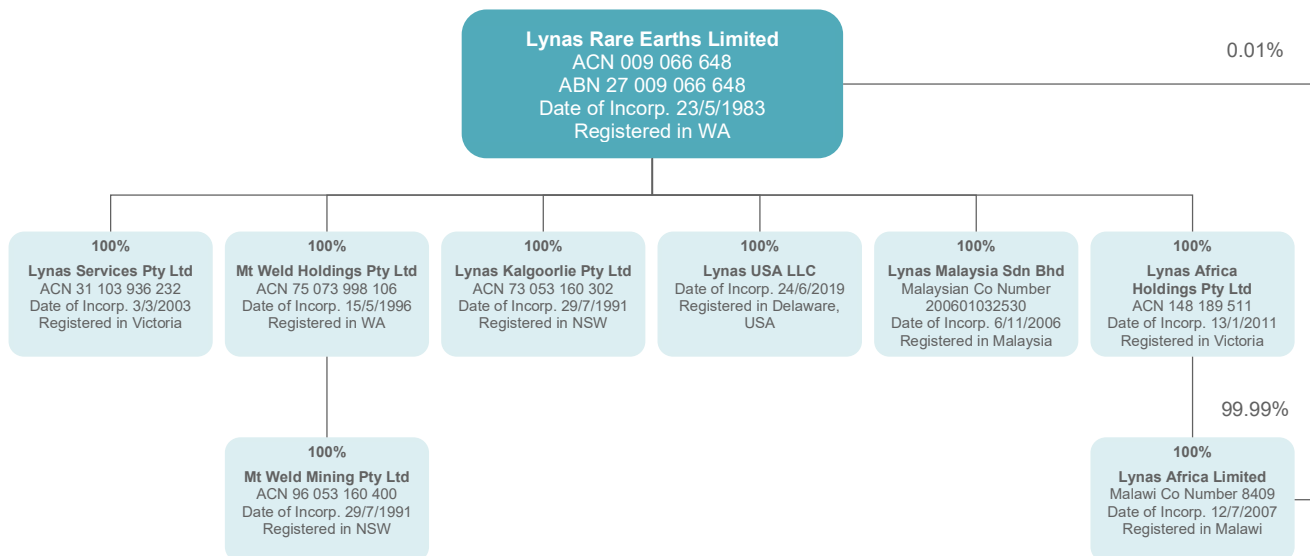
Lynas Rare Earths Limited
ACN 009 066 648
ABN 27 009 066 648
Date of Incorp. 23/5/1983
Registered in WA

0.01%

100%
Lynas Services Pty Ltd
ACN 31 103 936 232
Date of Incorp. 3/3/2003
Registered in Victoria

100%
Mt Weld Holdings Pty Ltd
ACN 75 073 998 106
Date of Incorp. 15/5/1996
Registered in WA

100%
Lynas Kalgoorlie Pty Ltd
ACN 73 053 160 302
Date of Incorp. 29/7/1991
Registered in NSW

100%
Lynas USA LLC
Date of Incorp. 24/6/2019
Registered in Delaware, USA

100%
Lynas Malaysia Sdn Bhd
Malaysian Co Number 200601032530
Date of Incorp. 6/11/2006
Registered in Malaysia

100%
Lynas Africa Holdings Pty Ltd
ACN 148 189 511
Date of Incorp. 13/1/2011
Registered in Victoria

99.99%

100%
Mt Weld Mining Pty Ltd
ACN 96 053 160 400
Date of Incorp. 29/7/1991
Registered in NSW

100%
Lynas Africa Limited
Malawi Co Number 8409
Date of Incorp. 12/7/2007
Registered in Malawi